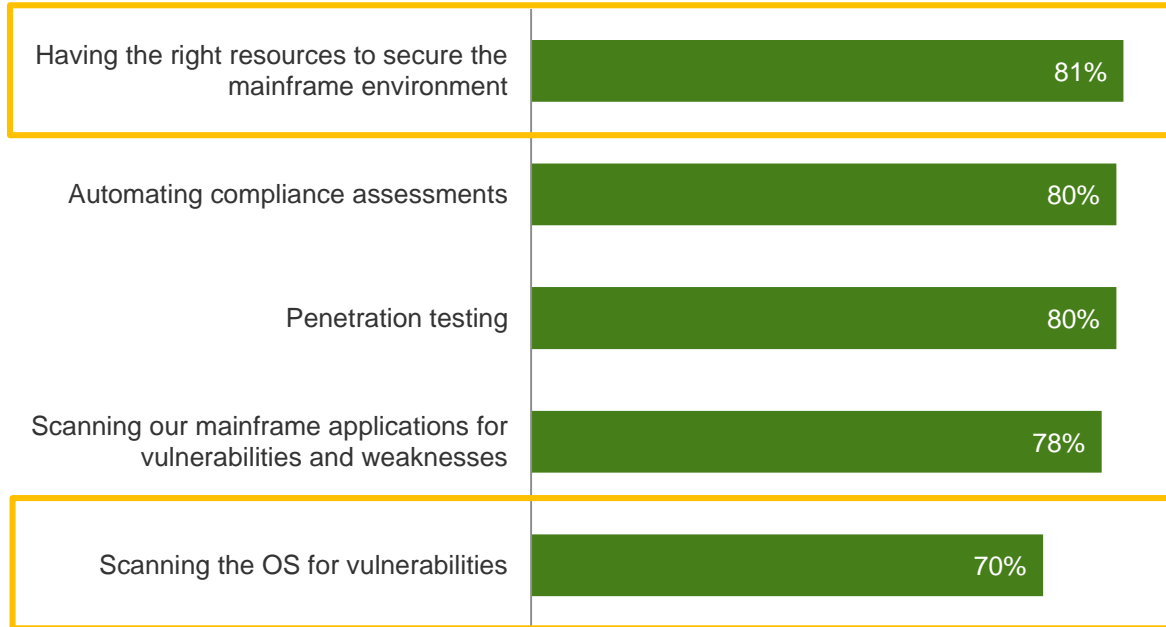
Having the right resources to secure the mainframe environment
81%

Automating compliance assessments
80%

Penetration testing
80%

Scanning our mainframe applications for vulnerabilities and weaknesses
78%

Scanning the OS for vulnerabilities
70%